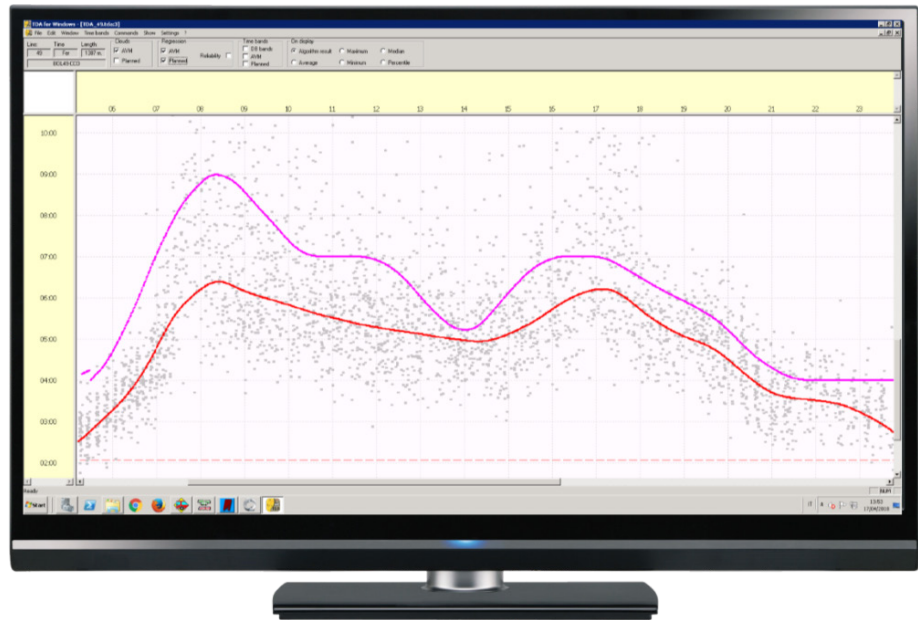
TDA for Windows - [TDA_45.tda3]
File Edit Window Time bands Commands Show Settings ?

Line 40 | Time Far | Length 1387 m
BOLAS-ECO
Circuits
AVM
Planned
Regression
AVM
Planned
Probability
Time bands
All bands
AVM
Planned
On display
Algorithm result
Average
Maximum
Minimum
Median
Percentile

06 07 08 09 10 11 12 13 14 15 16 17 18 19 20 21 22 23

10:00
09:00
08:00
07:00
06:00
05:00
04:00
03:00
02:00

Ready
NUM
Start
15:02
17/09/2018